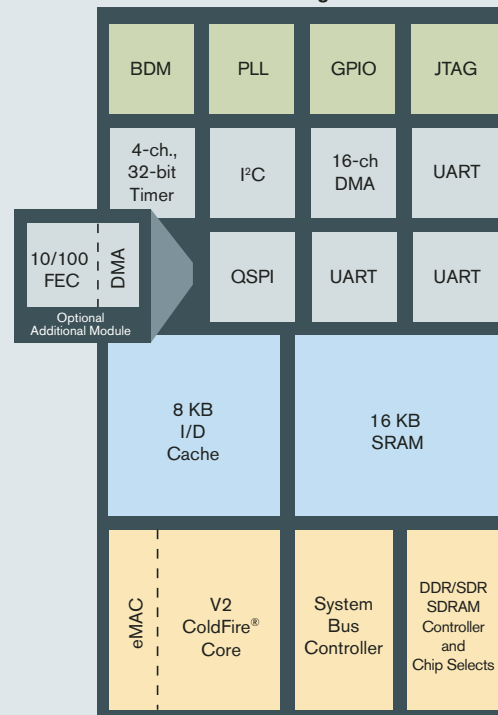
BDM

PLL

GPIO

JTAG

4-ch., 32-bit Timer

I²C

16-ch DMA

UART

10/100 FEC

DMA

Optional Additional Module

QSPI

UART

UART

8 KB I/D Cache

16 KB SRAM

eMAC

V2 ColdFire® Core

System Bus Controller

DDR/SDR SDRAM Controller and Chip Selects